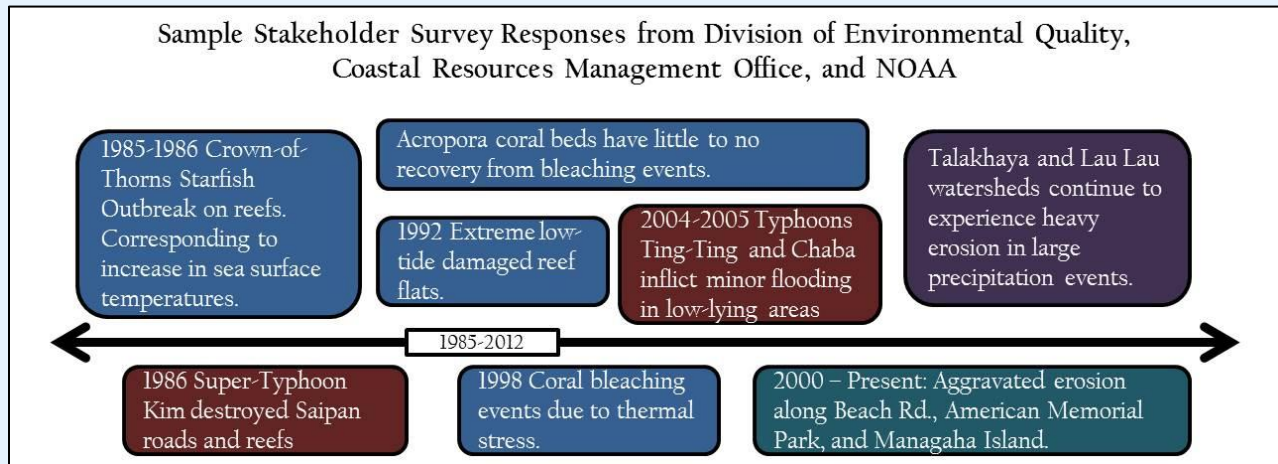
Sample Stakeholder Survey Responses from Division of Environmental Quality, Coastal Resources Management Office, and NOAA

1985-1986 Crown-of-Thorns Starfish Outbreak on reefs. Corresponding to increase in sea surface temperatures.

Acropora coral beds have little to no recovery from bleaching events.

1992 Extreme low-tide damaged reef flats.

2004-2005 Typhoons Ting-Ting and Chaba inflict minor flooding in low-lying areas

Talakhaya and Lau Lau watersheds continue to experience heavy erosion in large precipitation events.

1985-2012

1986 Super-Typhoon Kim destroyed Saipan roads and reefs

1998 Coral bleaching events due to thermal stress.

2000 – Present: Aggravated erosion along Beach Rd., American Memorial Park, and Managaha Island.